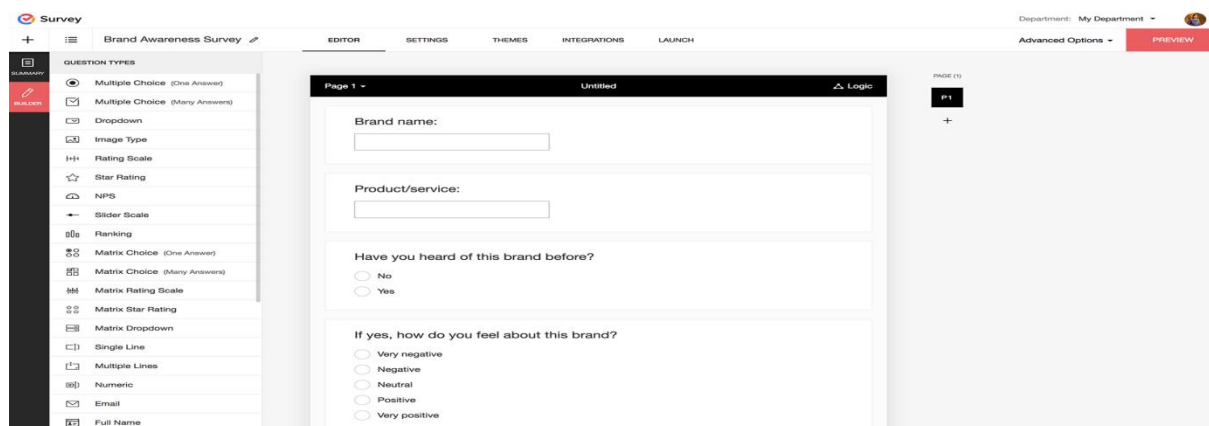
Survey

Department: My Department

Brand Awareness Survey

EDITOR SETTINGS THEMES INTEGRATIONS LAUNCH

Advanced Options

PREVIEW

SUMMARY

BUILDER

QUESTION TYPES

Multiple Choice (One Answer)
Multiple Choice (Many Answers)
Dropdown
Image Type
Rating Scale
Star Rating
NPS
Slider Scale
Ranking
Matrix Choice (One Answer)
Matrix Choice (Many Answers)
Matrix Rating Scale
Matrix Star Rating
Matrix Dropdown
Single Line
Multiple Lines
Numeric
Email
Full Name

Page 1

Untitled

Logic

PAGE (1)

P1

+

Brand name:

Product/service:

Have you heard of this brand before?
No
Yes

If yes, how do you feel about this brand?
Very negative
Negative
Neutral
Positive
Very positive